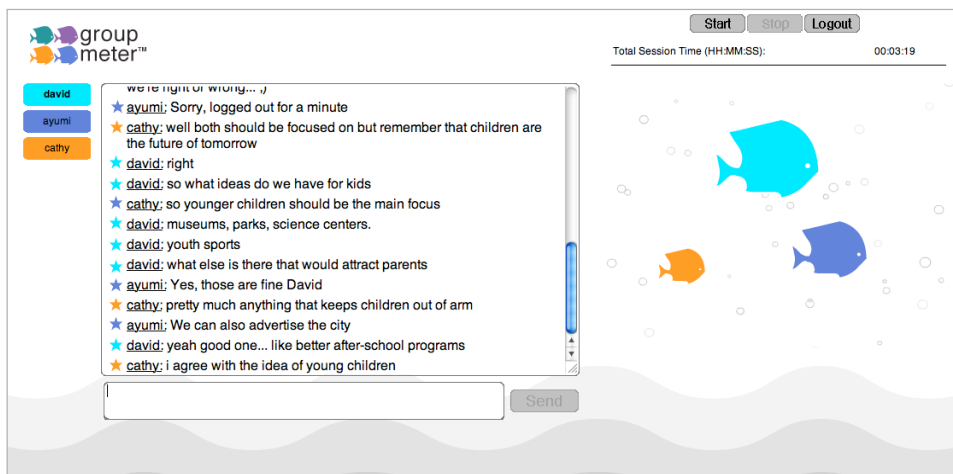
group meter™

Start Stop Logout

Total Session Time (HH:MM:SS): 00:03:19

david
ayumi
cathy

we're right or wrong... ;)
ayumi: Sorry, logged out for a minute
cathy: well both should be focused on but remember that children are the future of tomorrow
david: right
david: so what ideas do we have for kids
cathy: so younger children should be the main focus
david: museums, parks, science centers.
david: youth sports
david: what else is there that would attract parents
ayumi: Yes, those are fine David
cathy: pretty much anything that keeps children out of arm
ayumi: We can also advertise the city
david: yeah good one... like better after-school programs
cathy: i agree with the idea of young children

Send